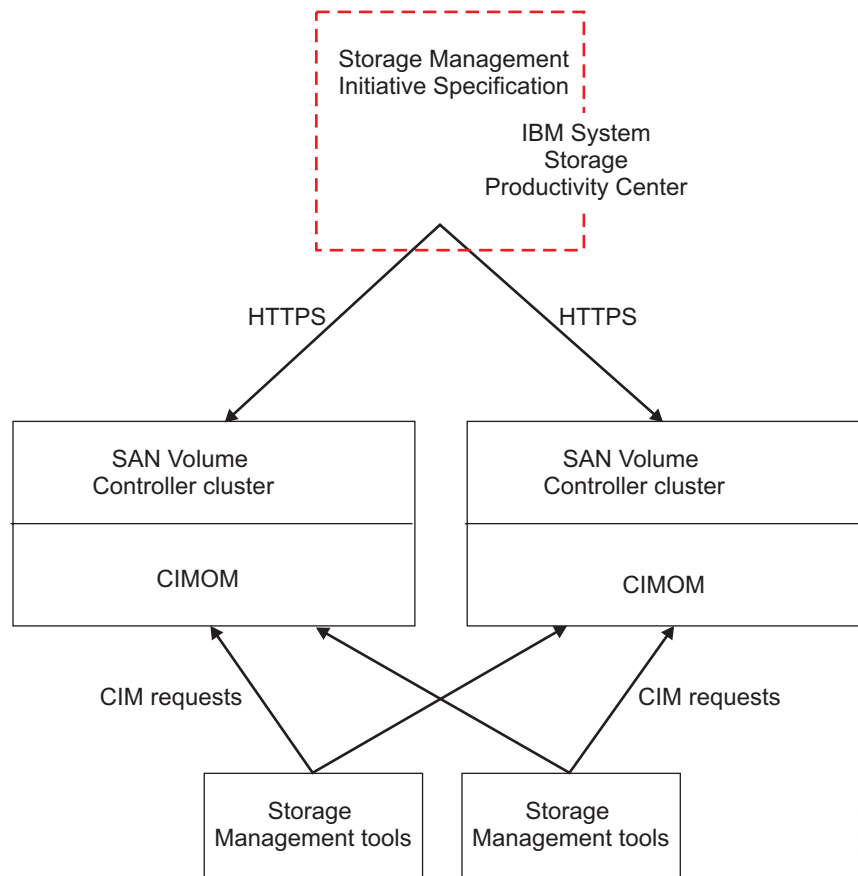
Storage Management Initiative Specification

IBM System Storage Productivity Center

HTTPS

HTTPS

SAN Volume Controller cluster

CIMOM

SAN Volume Controller cluster

CIMOM

CIM requests

CIM requests

Storage Management tools

Storage Management tools